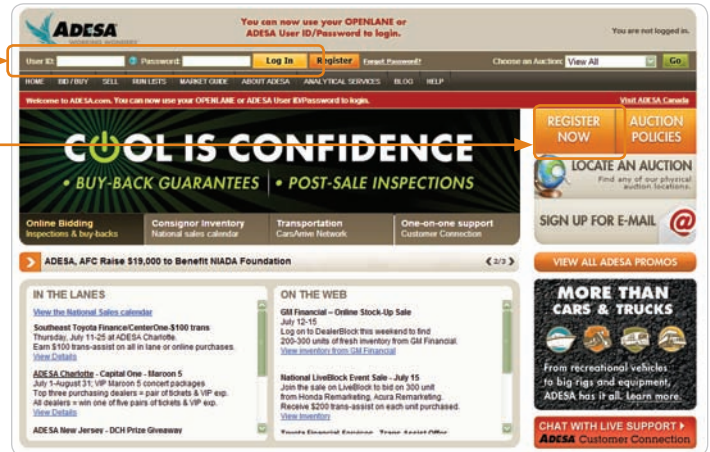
ADESA

You can now use your OPENLANE or ADESA User ID/Password to login.

You are not logged in.

User ID: Password: Log In Register Forgot Password?

Choose an Auction: View All Go

HOME BID / BUY SELL RUN LISTS MARKET GUIDE ABOUT ADESA ANALYTICAL SERVICES BLOG HELP

Welcome to ADESA.com. You can now use your OPENLANE or ADESA User ID/Password to login.

Visit ADESA Canada

COOL IS CONFIDENCE

• BUY-BACK GUARANTEES | • POST-SALE INSPECTIONS

Online Bidding
Inspections & buy-backs

Consignor Inventory
National sales calendar

Transportation
CarsArrive Network

One-on-one support
Customer Connection

REGISTER NOW

AUCTION POLICIES

LOCATE AN AUCTION
Find any of our physical auction locations.

SIGN UP FOR E-MAIL @

ADESA, AFC Raise $19,000 to Benefit NIADA Foundation

2/3

VIEW ALL ADESA PROMOS

IN THE LANES

View the National Sales calendar

Southeast Toyota Finance/CenterOne-$100 trans
Thursday, July 11-25 at ADESA Charlotte.
Earn $100 trans-assist on all in lane or online purchases.
View Details

ADESA Charlotte - Capital One - Maroon 5
July 1-August 31; VIP Maroon 5 concert packages
Top three purchasing dealers = pair of tickets & VIP exp.
All dealers = win one of five pairs of tickets & VIP exp.
View Details

ADESA New Jersey - DCH Prize Giveaway

ON THE WEB

GM Financial – Online Stock-Up Sale
July 12-15
Log on to DealerBlock this weekend to find 200-300 units of fresh inventory from GM Financial.
View inventory from GM Financial

National LiveBlock Event Sale - July 15
Join the sale on LiveBlock to bid on 300 unit from Honda Remarketing, Acura Remarketing.
Receive $200 trans-assist on each unit purchased.
View Inventory

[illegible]

MORE THAN CARS & TRUCKS

From recreational vehicles to big rigs and equipment, ADESA has it all. Learn more.

CHAT WITH LIVE SUPPORT ▸
ADESA Customer Connection